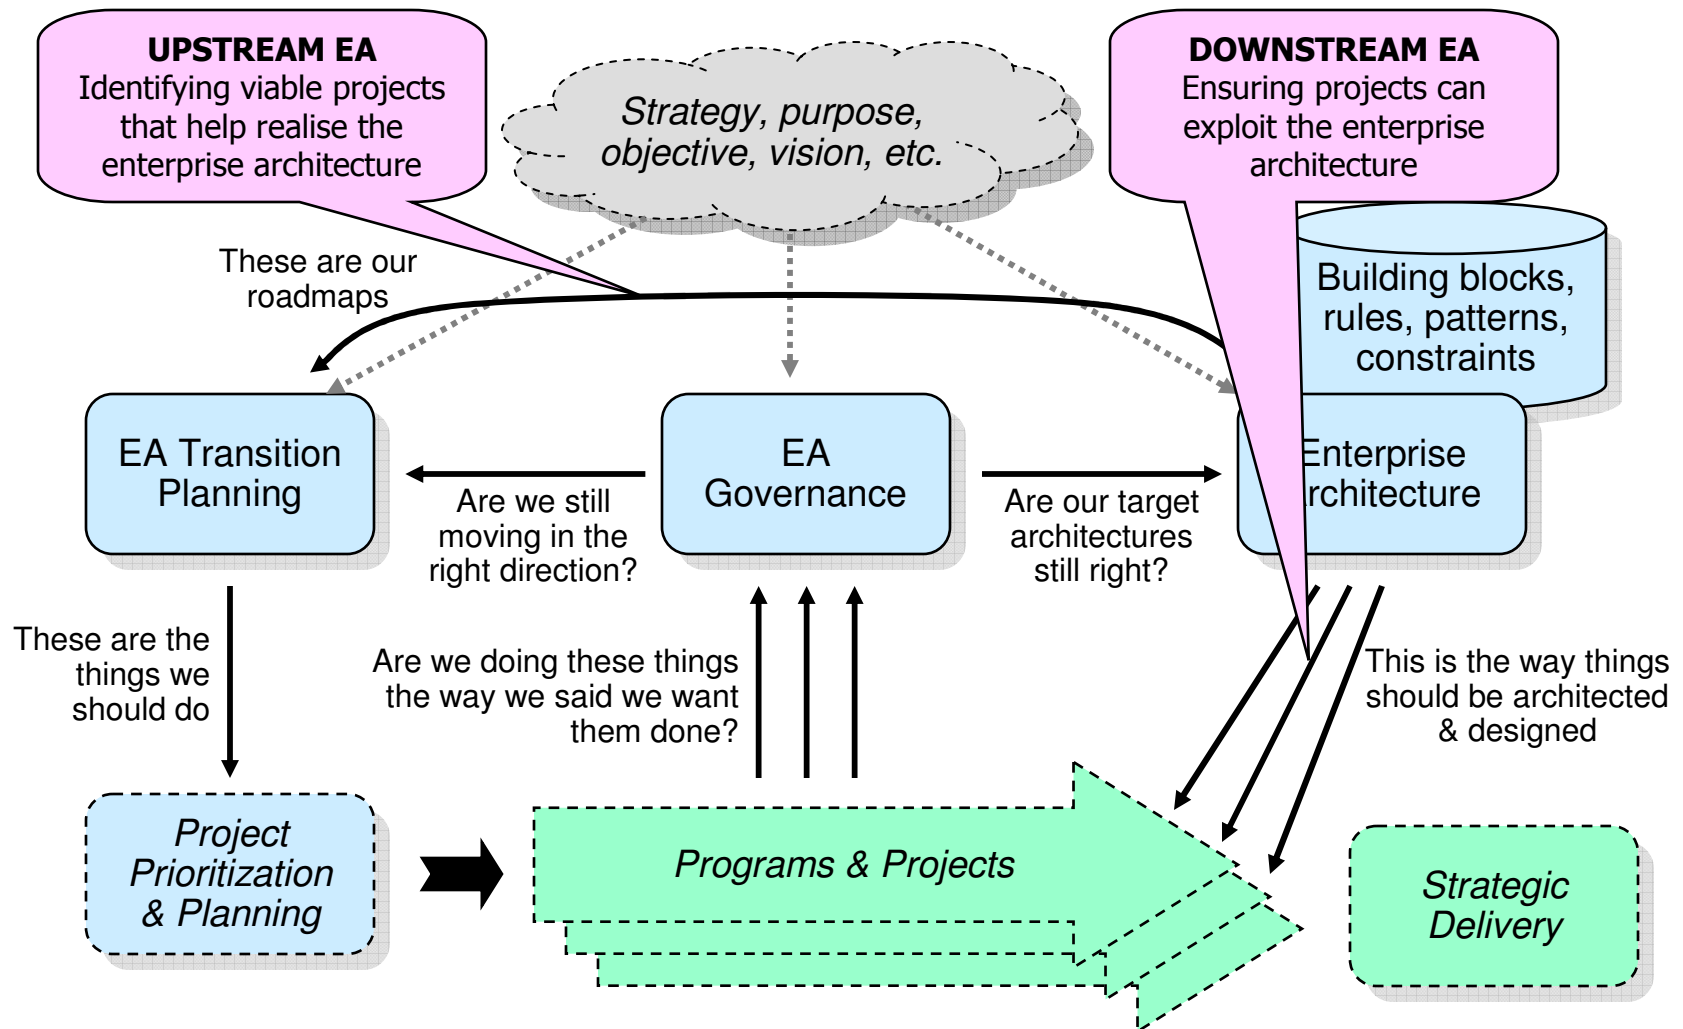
UPSTREAM EA
Identifying viable projects that help realise the enterprise architecture

Strategy, purpose, objective, vision, etc.

DOWNSTREAM EA
Ensuring projects can exploit the enterprise architecture

These are our roadmaps

Building blocks, rules, patterns, constraints

EA Transition Planning

EA Governance

Enterprise rchitecture

Are we still moving in the right direction?

Are our target architectures still right?

These are the things we should do

Are we doing these things the way we said we want them done?

This is the way things should be architected & designed

Project Prioritization & Planning

Programs & Projects

Strategic Delivery